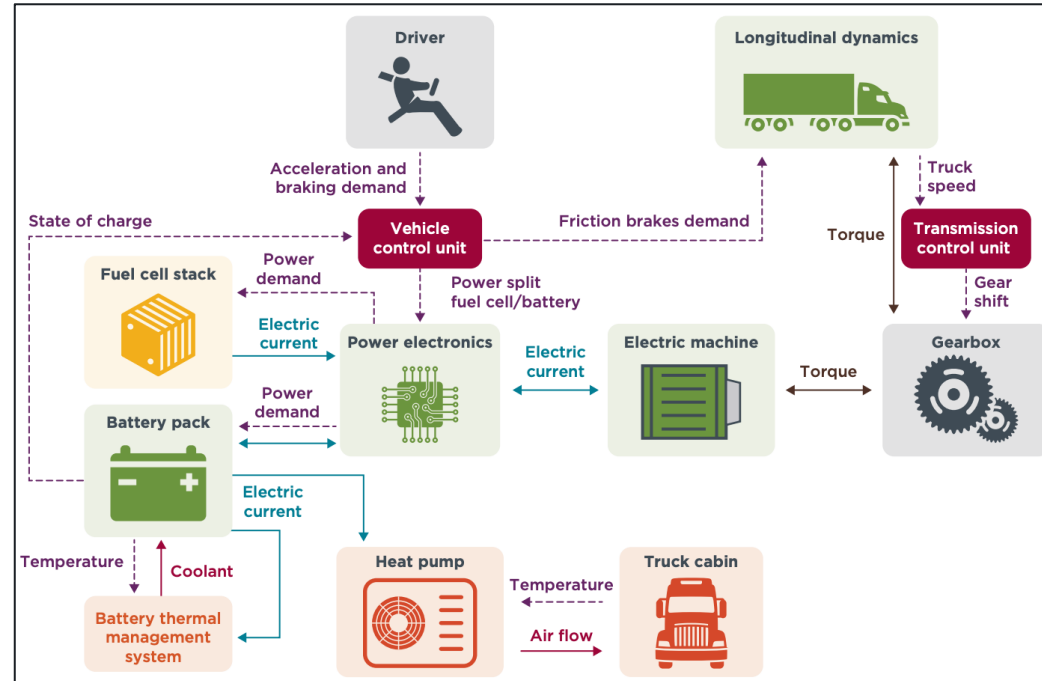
Driver

Longitudinal dynamics

Acceleration and braking demand

Truck speed

State of charge

Vehicle control unit

Friction brakes demand

Torque

Transmission control unit

Fuel cell stack

Power demand

Power split fuel cell/battery

Gear shift

Electric current

Power electronics

Electric current

Electric machine

Gearbox

Torque

Power demand

Battery pack

Electric current

Temperature

Coolant

Heat pump

Truck cabin

Temperature

Battery thermal management system

Air flow